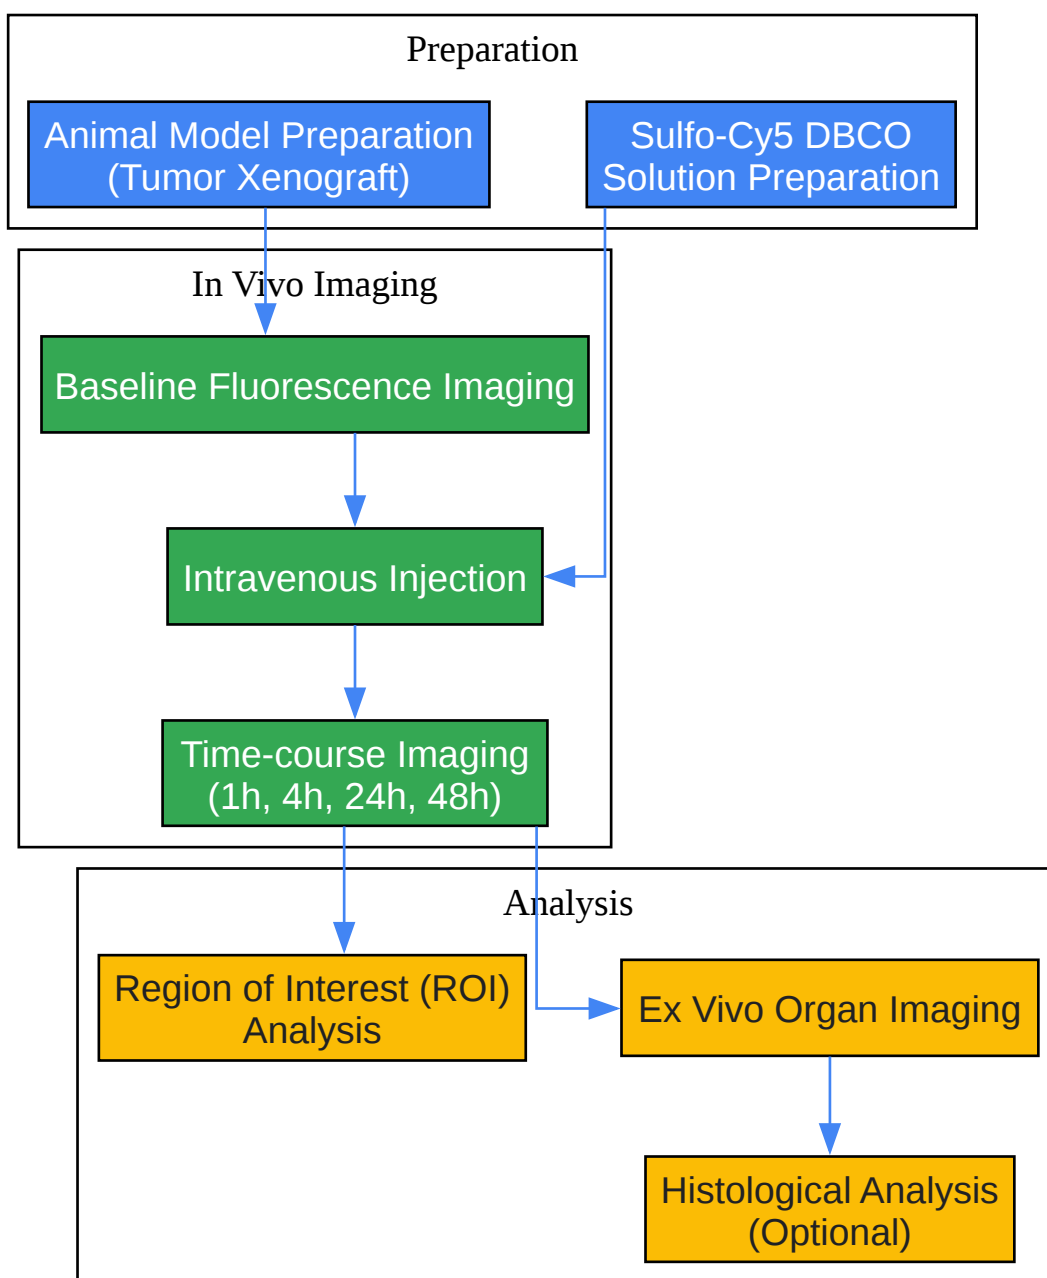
Preparation

Animal Model Preparation (Tumor Xenograft)

Sulfo-Cy5 DBCO Solution Preparation

In Vivo Imaging

Baseline Fluorescence Imaging

Intravenous Injection

Time-course Imaging (1h, 4h, 24h, 48h)

Analysis

Region of Interest (ROI) Analysis

Ex Vivo Organ Imaging

Histological Analysis (Optional)